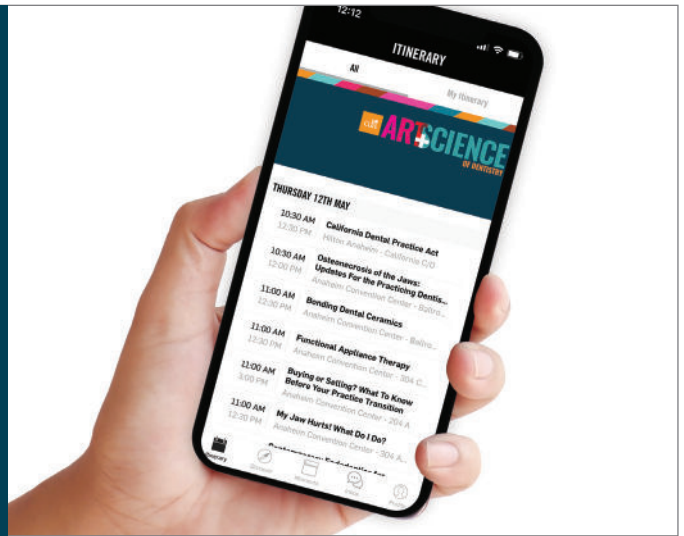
12:12

ITINERARY

All

My Itinerary

CDA ART + SCIENCE OF DENTISTRY

THURSDAY 12TH MAY

10:30 AM
12:30 PM
California Dental Practice Act
Hilton Anaheim - California C/D

10:30 AM
12:00 PM
Osteonecrosis of the Jaws: Updates For the Practicing Dentis...
Anaheim Convention Center - Ballro...

11:00 AM
12:30 PM
Bonding Dental Ceramics
Anaheim Convention Center - Ballro...

11:00 AM
12:30 PM
Functional Appliance Therapy
Anaheim Convention Center - 304 C...

11:00 AM
3:00 PM
Buying or Selling? What To Know Before Your Practice Transition
Anaheim Convention Center - 204 A

11:00 AM
12:20 PM
My Jaw Hurts! What Do I Do?
Anaheim Convention Center - 304 A...

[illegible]

Itinerary
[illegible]
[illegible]
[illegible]
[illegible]